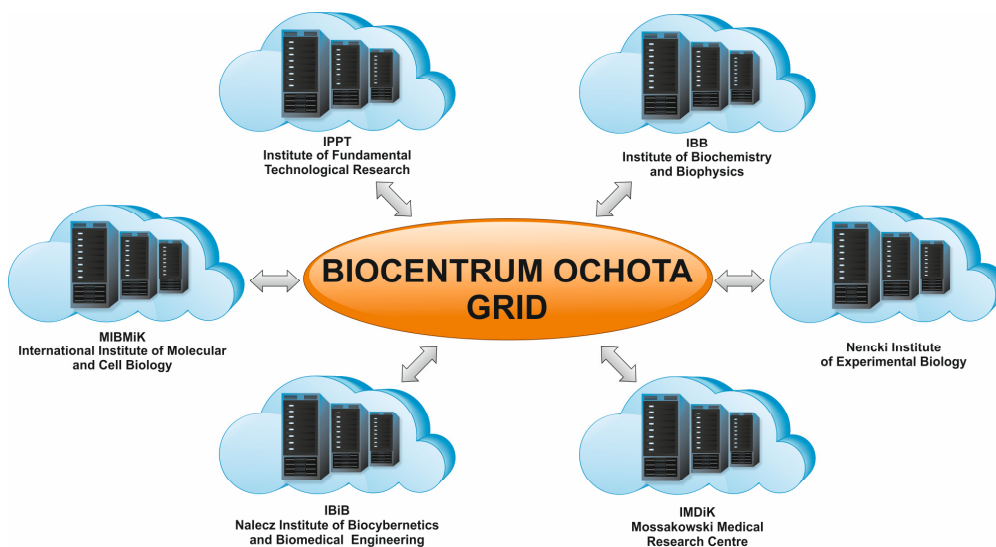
IPPT
Institute of Fundamental Technological Research

IBB
Institute of Biochemistry and Biophysics

MIBMiK
International Institute of Molecular and Cell Biology

BIOCENTRUM OCHOTA GRID

Nencki Institute of Experimental Biology

IBiB
Nalecz Institute of Biocybernetics and Biomedical Engineering

IMDiK
Mossakowski Medical Research Centre